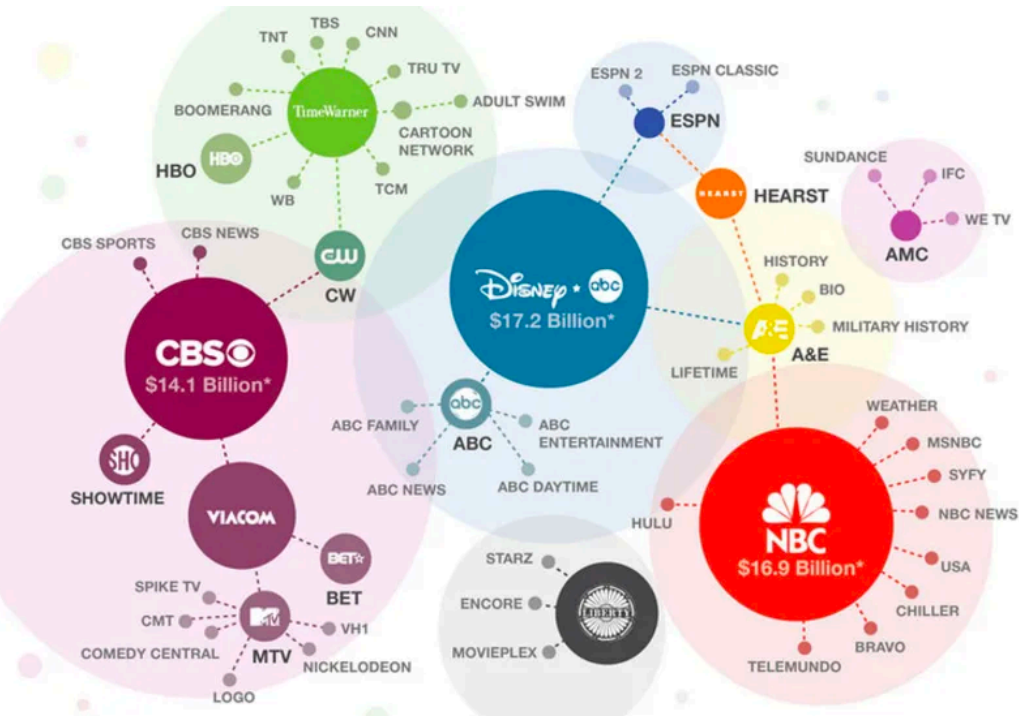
TNT
TBS
CNN
TRU TV
BOOMERANG
TimeWarner
ADULT SWIM
HBO
HBO
CARTOON NETWORK
WB
TCM
CW
CW
CBS SPORTS
CBS NEWS
CBS
$14.1 Billion*
SHO
SHOWTIME
VIACOM
BET
BET
SPIKE TV
CMT
MTV
VH1
COMEDY CENTRAL
MTV
NICKELODEON
LOGO
ESPN 2
ESPN CLASSIC
ESPN
HEARST
HEARST
Disney • abc
$17.2 Billion*
abc
ABC FAMILY
ABC
ABC ENTERTAINMENT
ABC NEWS
ABC DAYTIME
SUNDANCE
IFC
WE TV
AMC
HISTORY
BIO
A&E
MILITARY HISTORY
LIFETIME
A&E
WEATHER
MSNBC
SYFY
NBC NEWS
HULU
NBC
$16.9 Billion*
USA
CHILLER
BRAVO
TELEMUNDO
STARZ
ENCORE
LIBERTY
MOVIEPLEX